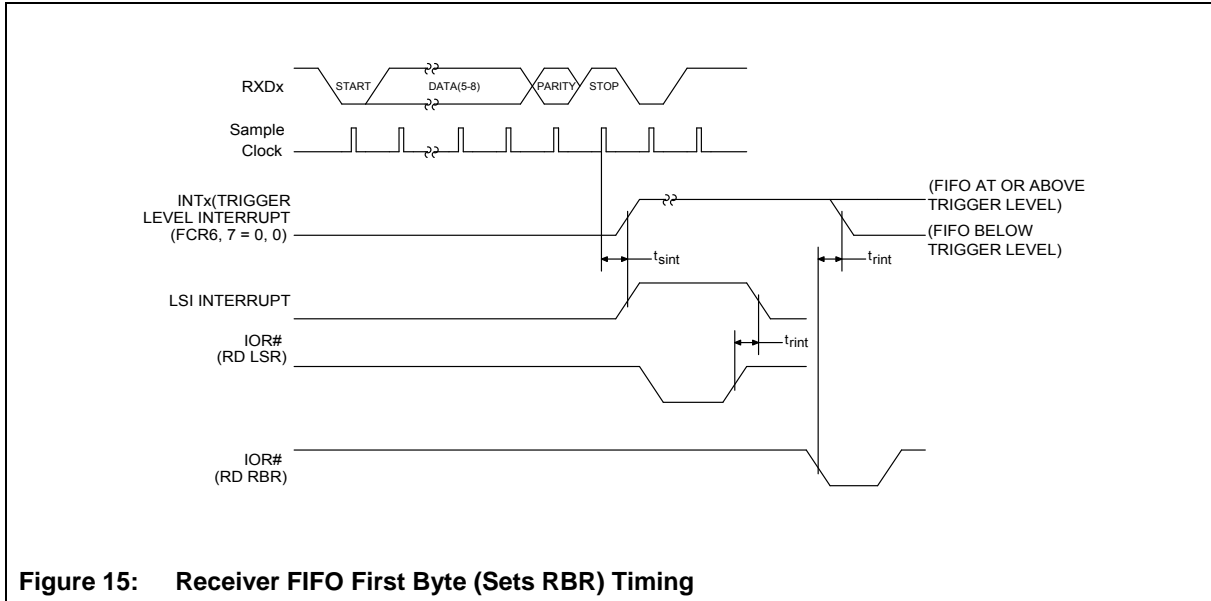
RXDx

START

DATA(5-8)

PARITY

STOP

Sample Clock

INTx(TRIGGER LEVEL INTERRUPT (FCR6, 7 = 0, 0)

(FIFO AT OR ABOVE TRIGGER LEVEL)

(FIFO BELOW TRIGGER LEVEL)

$t_{sint}$

$t_{rint}$

LSI INTERRUPT

IOR# (RD LSR)

$t_{rint}$

IOR# (RD RBR)

Figure 15: Receiver FIFO First Byte (Sets RBR) Timing